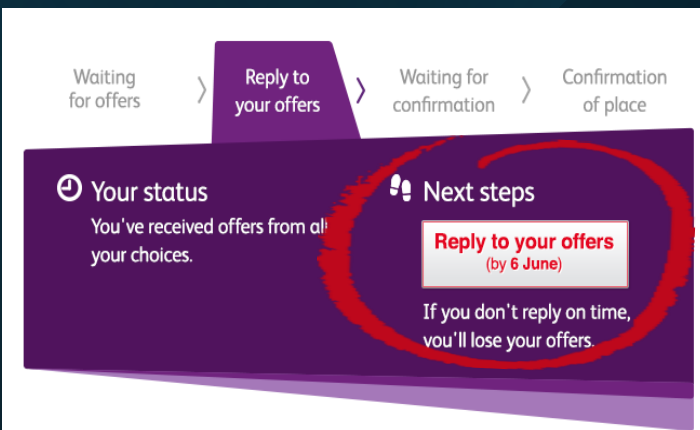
Waiting for offers

Reply to your offers

Waiting for confirmation

Confirmation of place

Your status

You've received offers from all your choices.

Next steps

Reply to your offers
(by 6 June)

If you don't reply on time, you'll lose your offers.